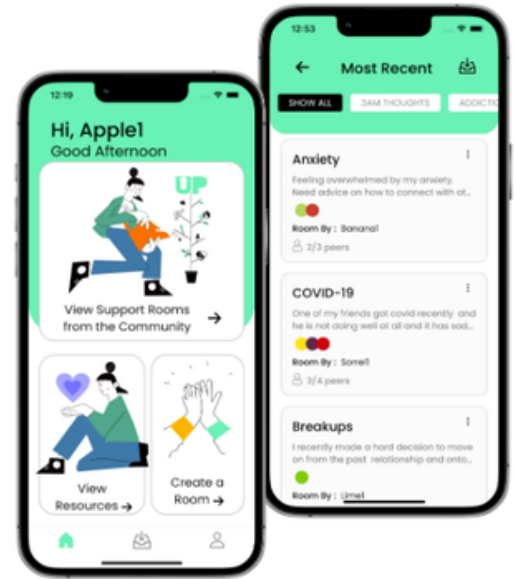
12:19

Hi, Apple1
Good Afternoon

UP

View Support Rooms from the Community →

View Resources →

Create a Room →

12:53

← Most Recent

SHOW ALL 3AM THOUGHTS ADDICTIO

Anxiety
Feeling overwhelmed by my anxiety. Need advice on how to connect with ot...
Room By : Banana1
2/3 peers

COVID-19
One of my friends got covid recently and he is not doing well at all and it has sad...
Room By : Sorrel1
3/4 peers

Breakups
I recently made a hard decision to move on from the past relationship and onto...
Room By : Lime1